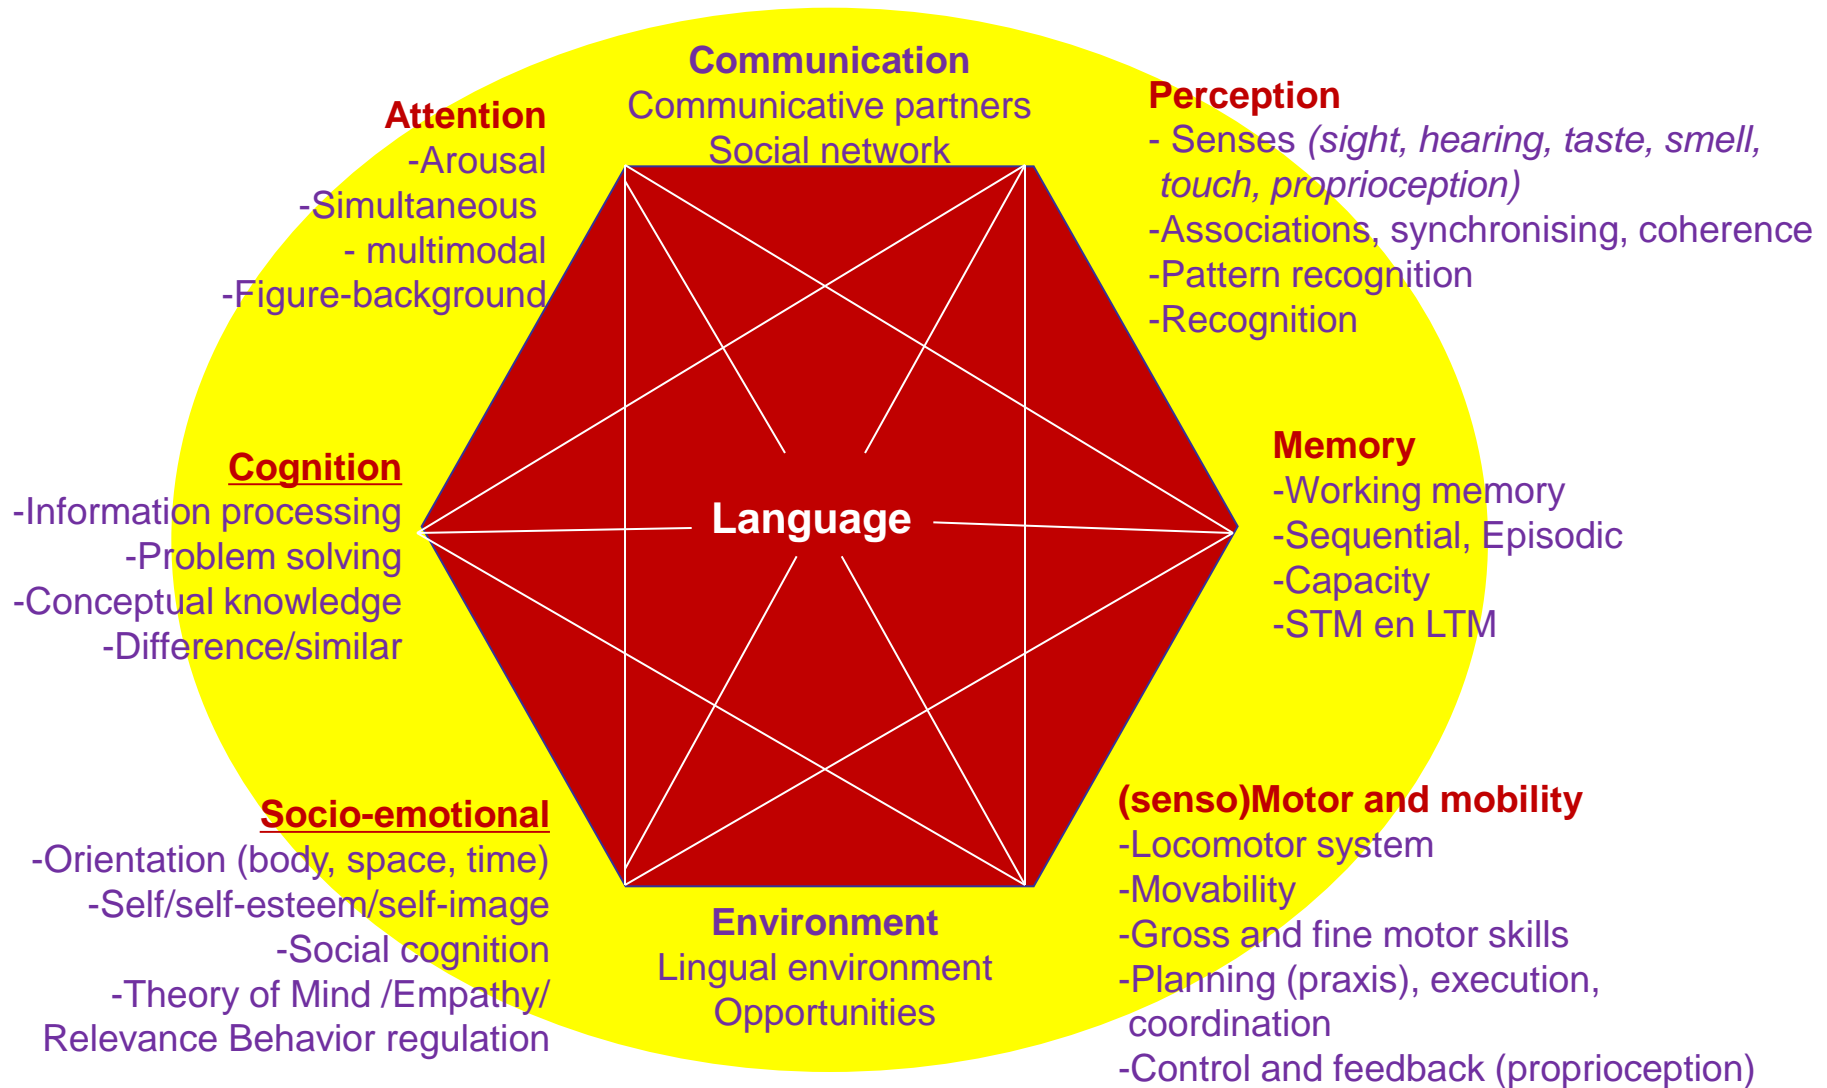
Communication
Communicative partners
Social network

Attention
-Arousal
-Simultaneous
- multimodal
-Figure-background

Perception
- Senses *(sight, hearing, taste, smell, touch, proprioception)*
-Associations, synchronising, coherence
-Pattern recognition
-Recognition

Cognition
-Information processing
-Problem solving
-Conceptual knowledge
-Difference/similar

Language

Memory
-Working memory
-Sequential, Episodic
-Capacity
-STM en LTM

Socio-emotional
-Orientation (body, space, time)
-Self/self-esteem/self-image
-Social cognition
-Theory of Mind /Empathy/
Relevance Behavior regulation

Environment
Lingual environment
Opportunities

(senso)Motor and mobility
-Locomotor system
-Movability
-Gross and fine motor skills
-Planning (praxis), execution, coordination
-Control and feedback (proprioception)